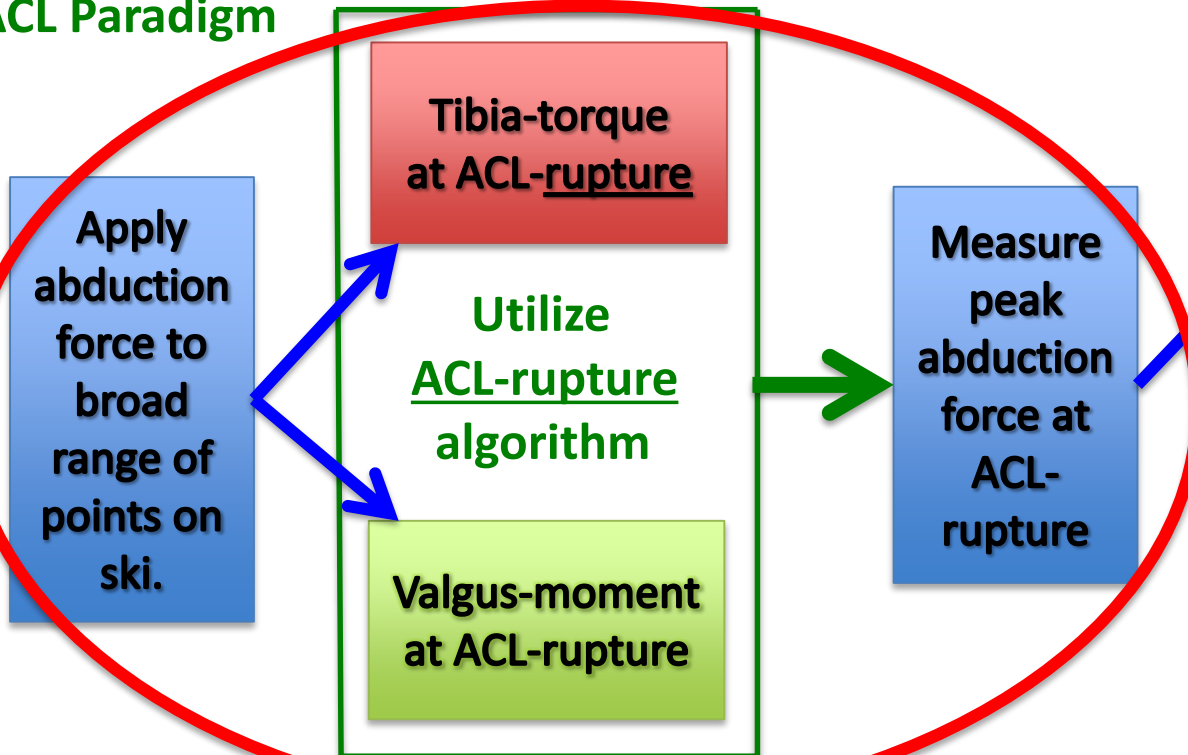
ACL Paradigm

Apply abduction force to broad range of points on ski.

Tibia-torque at ACL-rupture

Utilize ACL-rupture algorithm

Valgus-moment at ACL-rupture

Measure peak abduction force at ACL-rupture